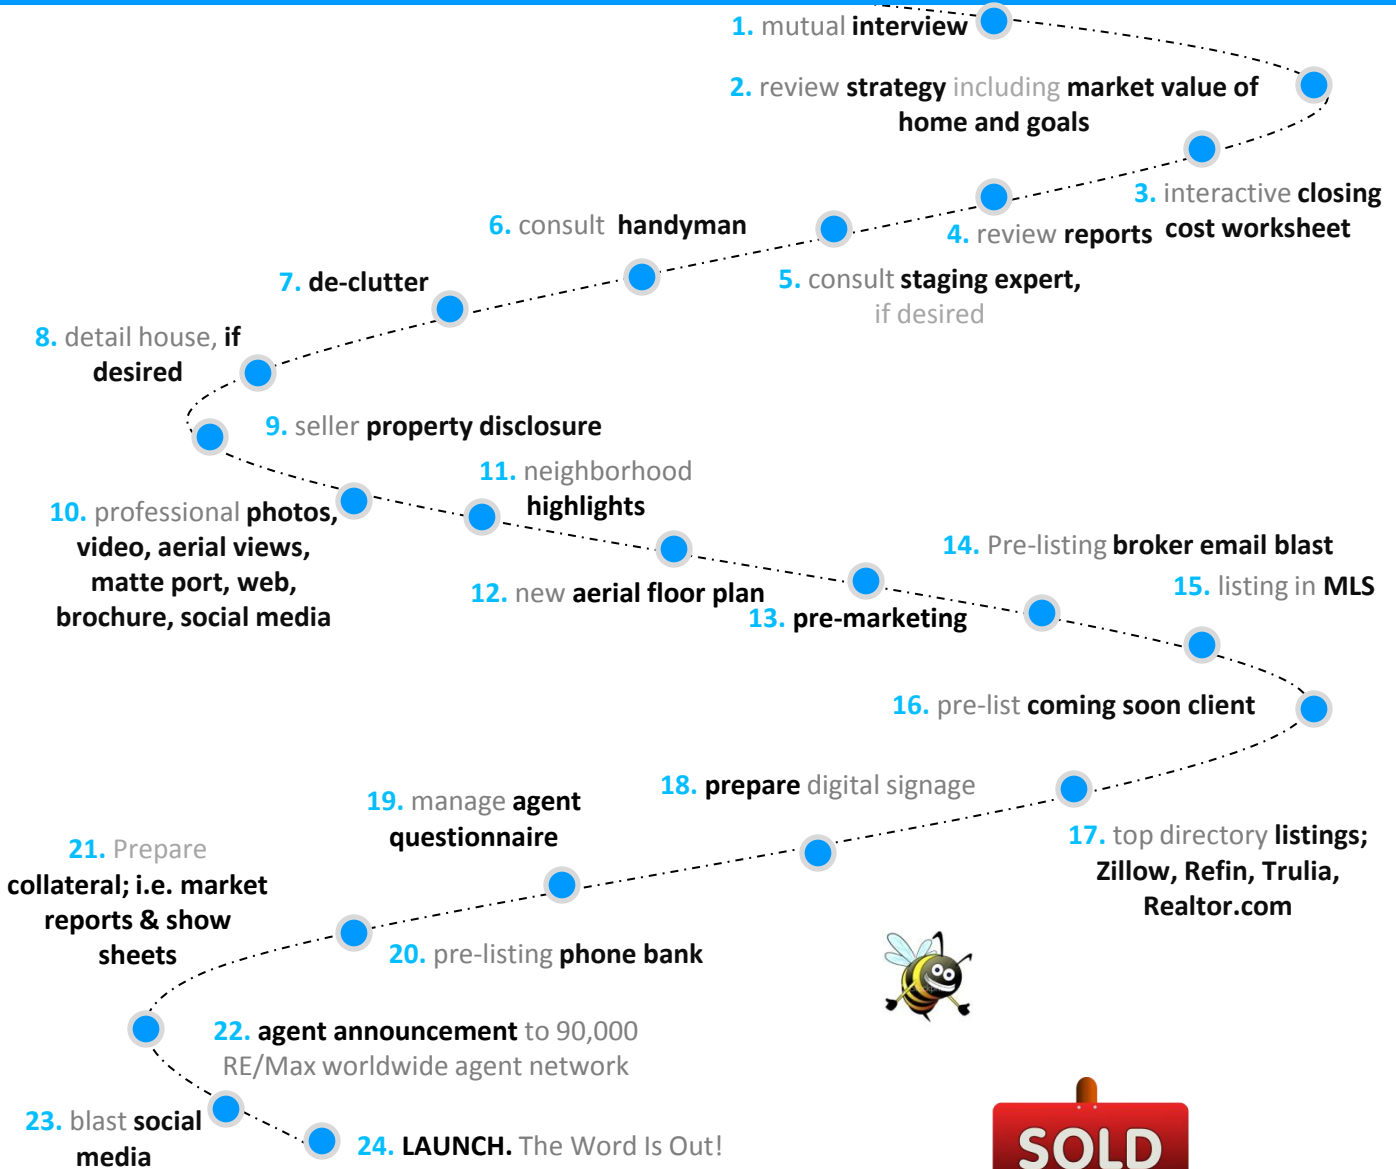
1. mutual interview

2. review strategy including market value of home and goals

3. interactive closing cost worksheet

4. review reports

5. consult staging expert, if desired

6. consult handyman

7. de-clutter

8. detail house, if desired

9. seller property disclosure

10. professional photos, video, aerial views, matte port, web, brochure, social media

11. neighborhood highlights

12. new aerial floor plan

13. pre-marketing

14. Pre-listing broker email blast

15. listing in MLS

16. pre-list coming soon client

17. top directory listings; Zillow, Refin, Trulia, Realtor.com

18. prepare digital signage

19. manage agent questionnaire

20. pre-listing phone bank

21. Prepare collateral; i.e. market reports & show sheets

22. agent announcement to 90,000 RE/Max worldwide agent network

23. blast social media

24. LAUNCH. The Word Is Out!

SOLD